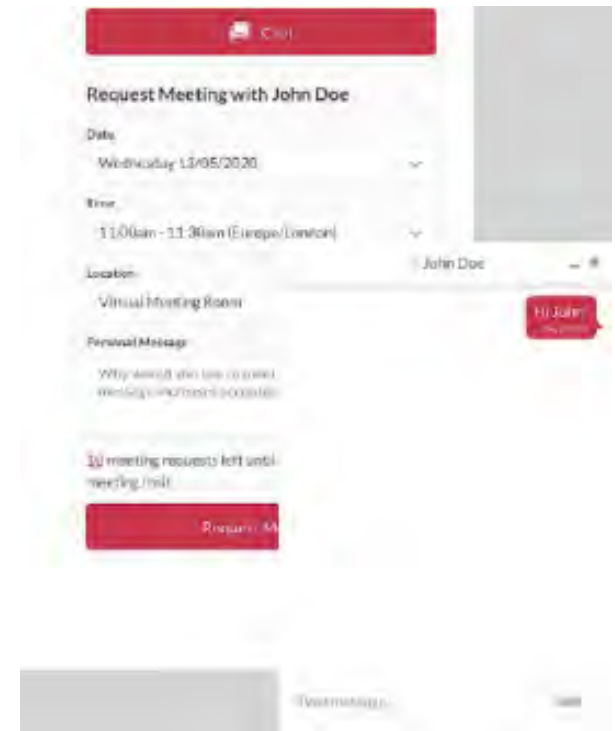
Chat

Request Meeting with John Doe

Date

Wednesday 13/05/2020

Time

11:00am - 11:30am (Europe/London)

Location

Virtual Meeting Room

Personal Message

Why would you like to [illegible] meeting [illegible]

10 meeting requests left until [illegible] meeting limit

Request M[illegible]

John Doe

Hi John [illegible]

Type message...

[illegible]